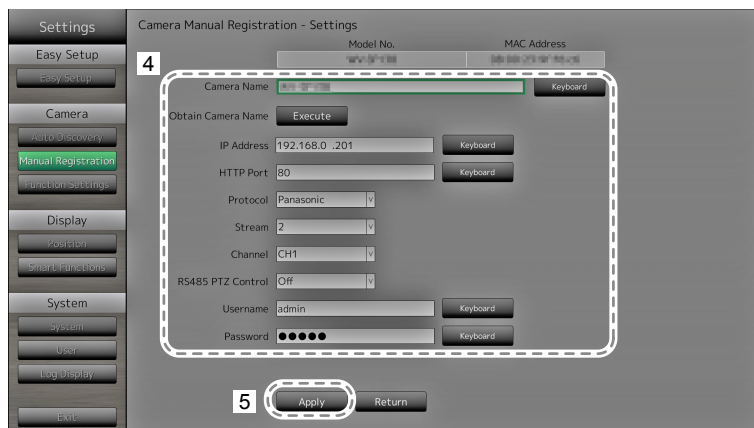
Settings

Easy Setup

Easy Setup

Camera

Auto Discovery

Manual Registration

Function Settings

Display

Position

Smart Functions

System

System

User

Log Display

Exit

Camera Manual Registration - Settings

| Model No. | MAC Address |
|---|---|
| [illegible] | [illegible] |

4

Camera Name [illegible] Keyboard

Obtain Camera Name Execute

IP Address 192.168.0 .201 Keyboard

HTTP Port 80 Keyboard

Protocol Panasonic

Stream 2

Channel CH1

RS485 PTZ Control Off

Username admin Keyboard

Password ●●●●● Keyboard

5

Apply Return